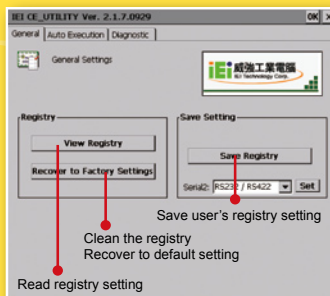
IEI CE_UTILITY Ver. 2.1.7.0929

OK ×

General | Auto Execution | Diagnostic

General Settings

iEi 威強工業電腦 IEI Technology Corp.

Registry

View Registry

Recover to Factory Settings

Save Setting

Save Registry

Serial2: RS232 / RS422 Set

Save user's registry setting

Clean the registry
Recover to default setting

Read registry setting